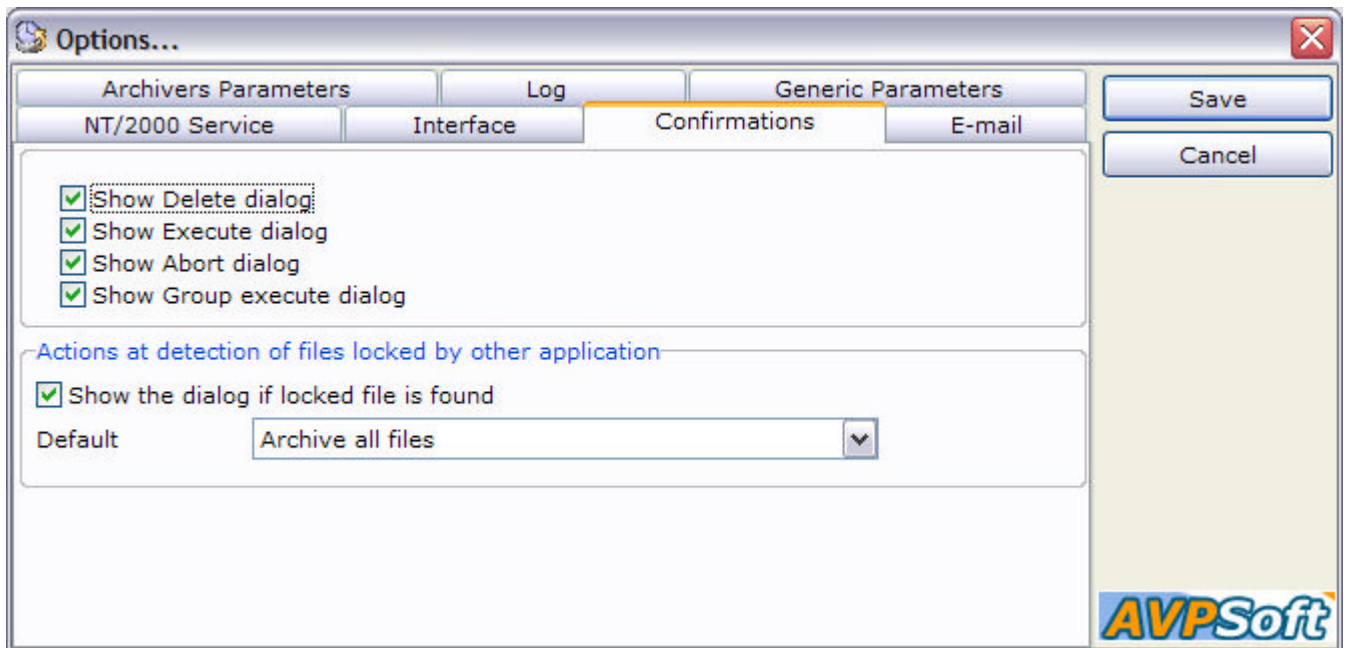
Options...

Archivers Parameters
Log
Generic Parameters
NT/2000 Service
Interface
Confirmations
E-mail

Save
Cancel

Show Delete dialog
Show Execute dialog
Show Abort dialog
Show Group execute dialog

Actions at detection of files locked by other application
Show the dialog if locked file is found
Default
Archive all files

AVPSoft